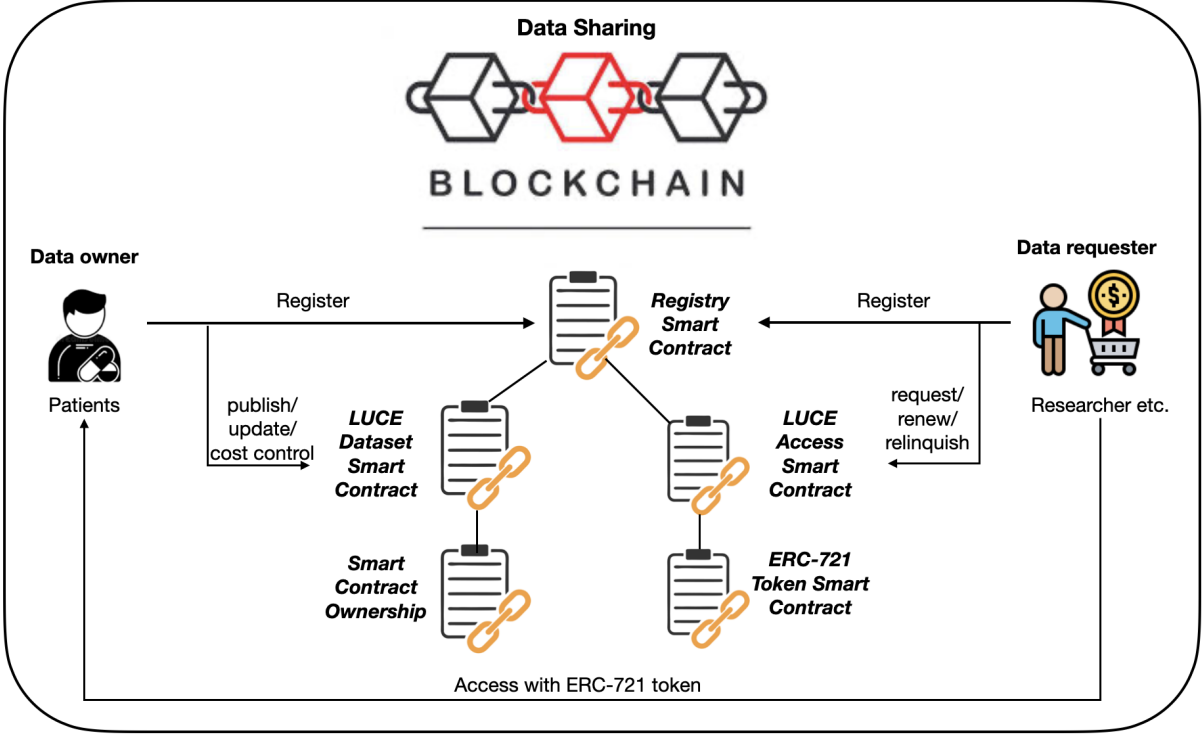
Data Sharing

BLOCKCHAIN

Data owner

Patients

Register

publish/
update/
cost control

Registry Smart Contract

LUCE Dataset Smart Contract

LUCE Access Smart Contract

Smart Contract Ownership

ERC-721 Token Smart Contract

Data requester

Register

request/
renew/
relinquish

Researcher etc.

Access with ERC-721 token